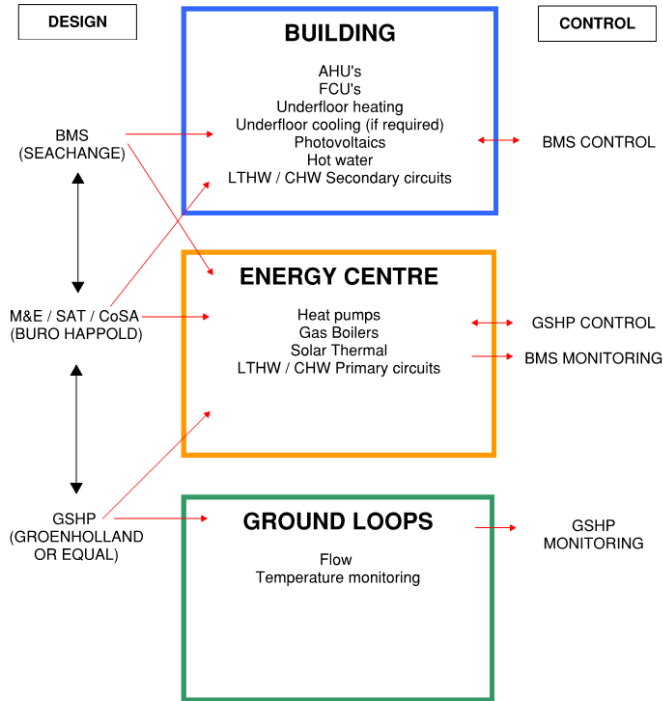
DESIGN

BUILDING

CONTROL

AHU's
FCU's
Underfloor heating
Underfloor cooling (if required)
Photovoltaics
Hot water
LTHW / CHW Secondary circuits

BMS
(SEACHANGE)

BMS CONTROL

ENERGY CENTRE

M&E / SAT / CoSA
(BURO HAPPOLD)

Heat pumps
Gas Boilers
Solar Thermal
LTHW / CHW Primary circuits

GSHP CONTROL

BMS MONITORING

GROUND LOOPS

GSHP
(GROENHOLLAND
OR EQUAL)

Flow
Temperature monitoring

GSHP
MONITORING